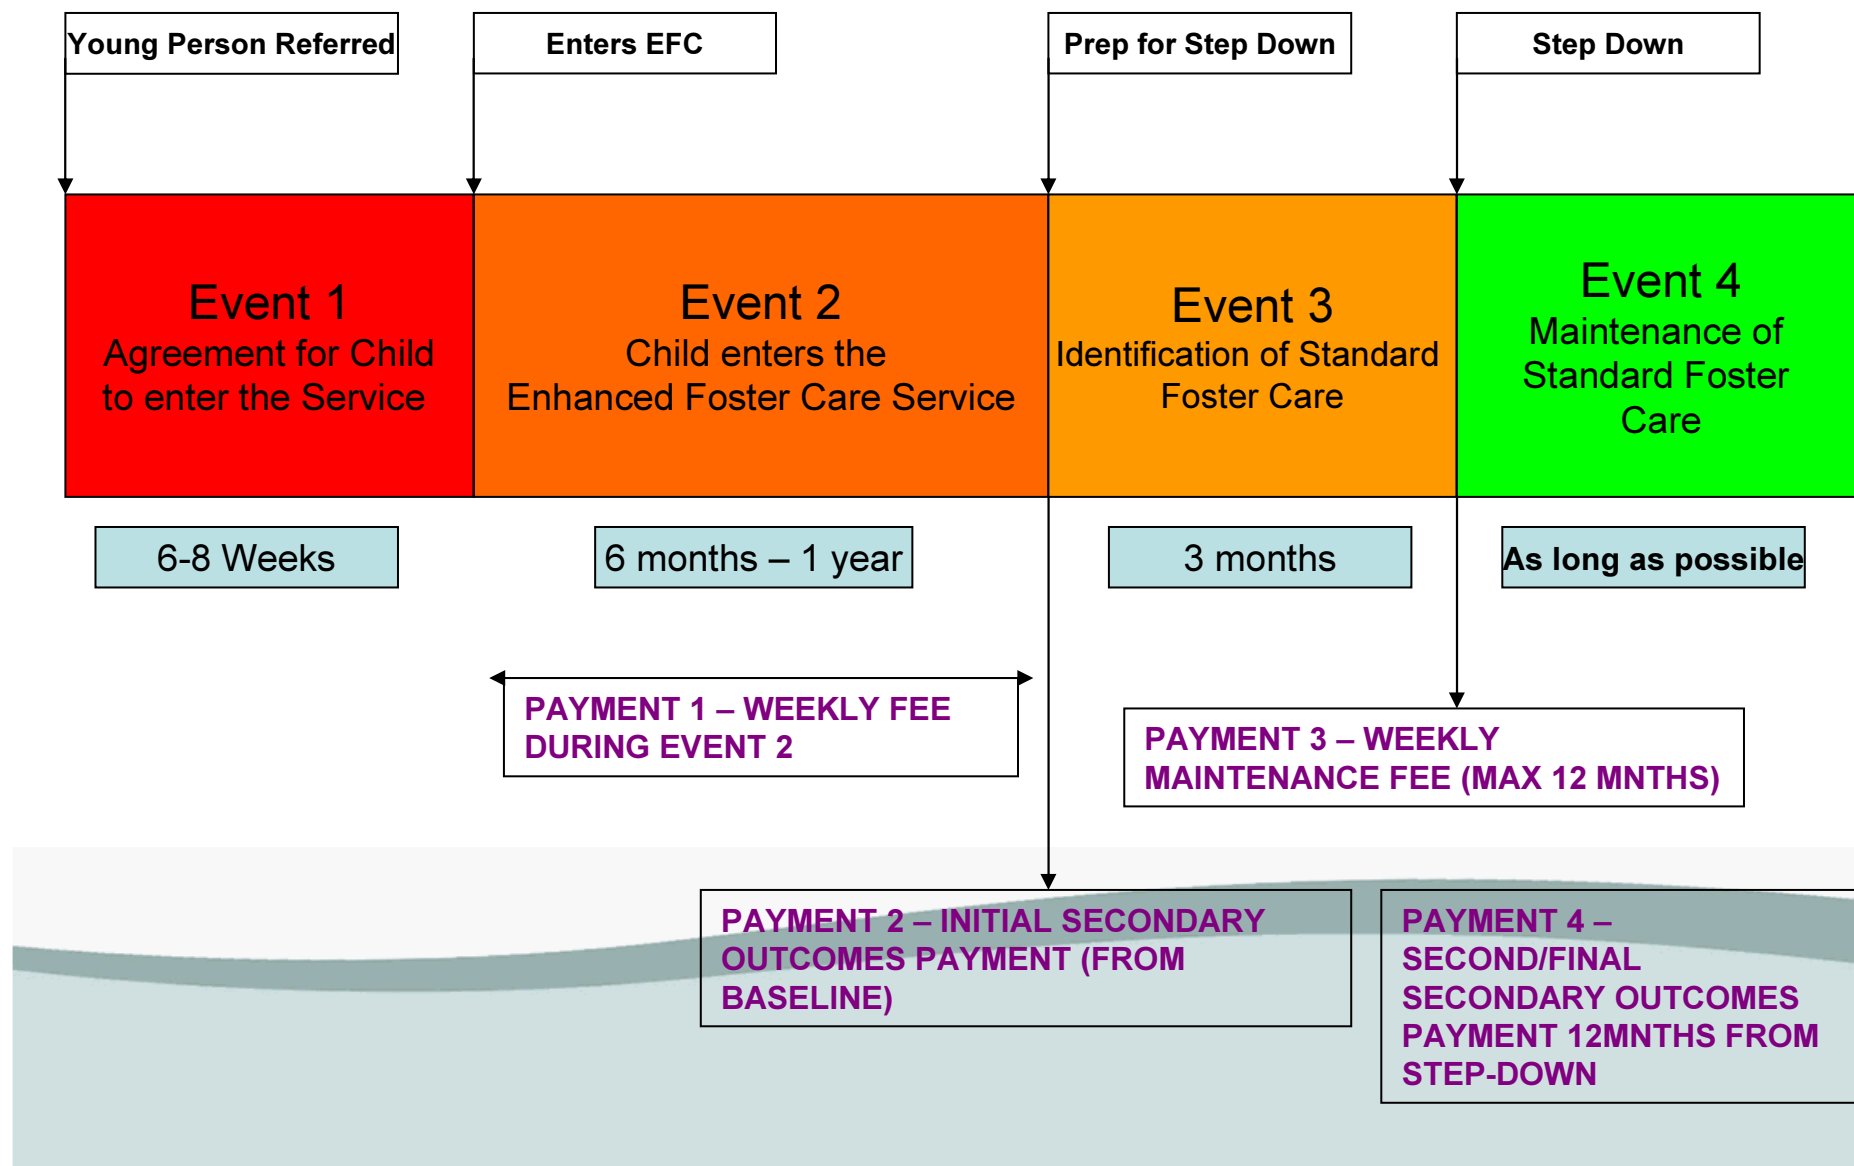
Young Person Referred

Enters EFC

Prep for Step Down

Step Down

Event 1
Agreement for Child to enter the Service

Event 2
Child enters the Enhanced Foster Care Service

Event 3
Identification of Standard Foster Care

Event 4
Maintenance of Standard Foster Care

6-8 Weeks

6 months – 1 year

3 months

As long as possible

PAYMENT 1 – WEEKLY FEE DURING EVENT 2

PAYMENT 3 – WEEKLY MAINTENANCE FEE (MAX 12 MNTHS)

PAYMENT 2 – INITIAL SECONDARY OUTCOMES PAYMENT (FROM BASELINE)

PAYMENT 4 – SECOND/FINAL SECONDARY OUTCOMES PAYMENT 12MNTHS FROM STEP-DOWN